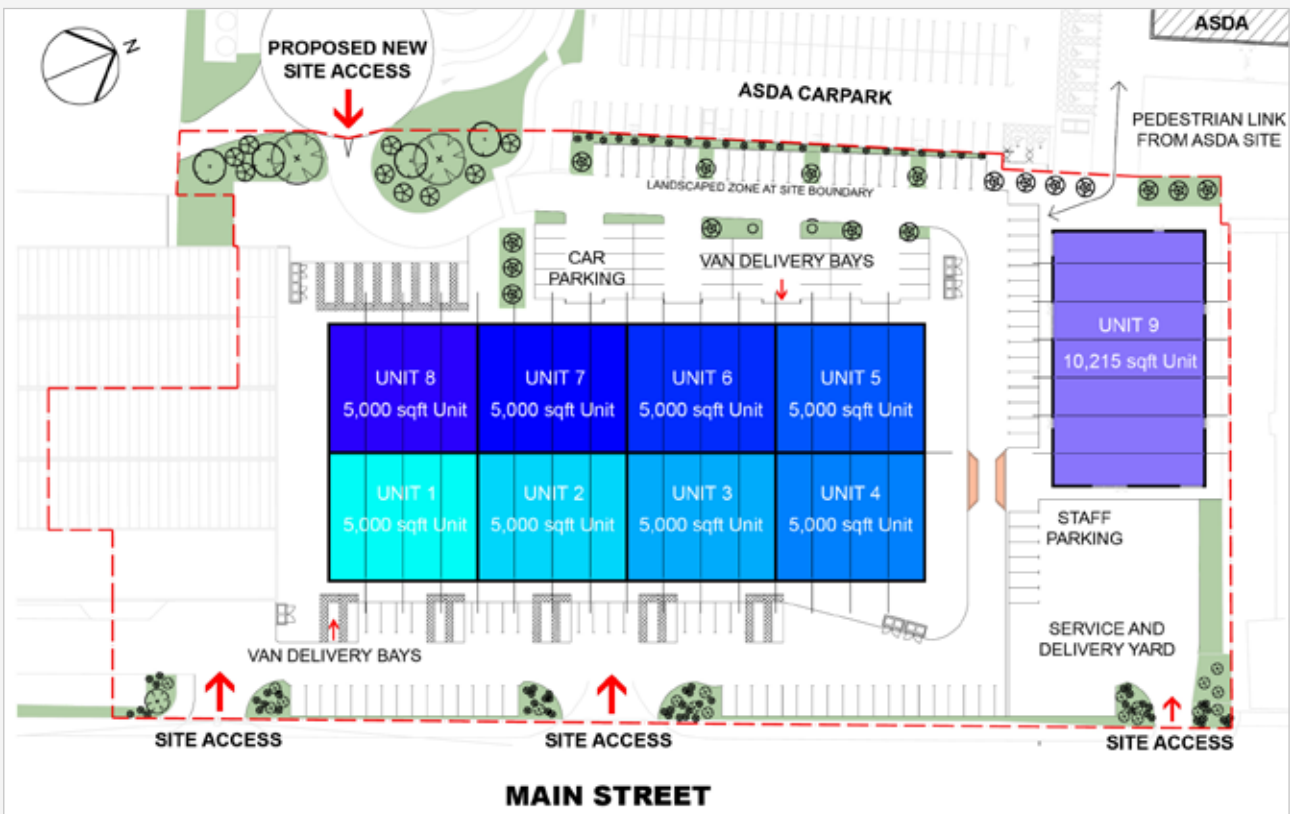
N

PROPOSED NEW SITE ACCESS

ASDA

ASDA CARPARK

PEDESTRIAN LINK FROM ASDA SITE

LANDSCAPED ZONE AT SITE BOUNDARY

CAR PARKING

VAN DELIVERY BAYS

UNIT 8
5,000 sqft Unit

UNIT 7
5,000 sqft Unit

UNIT 6
5,000 sqft Unit

UNIT 5
5,000 sqft Unit

UNIT 9
10,215 sqft Unit

UNIT 1
5,000 sqft Unit

UNIT 2
5,000 sqft Unit

UNIT 3
5,000 sqft Unit

UNIT 4
5,000 sqft Unit

STAFF PARKING

SERVICE AND DELIVERY YARD

VAN DELIVERY BAYS

SITE ACCESS

SITE ACCESS

SITE ACCESS

MAIN STREET